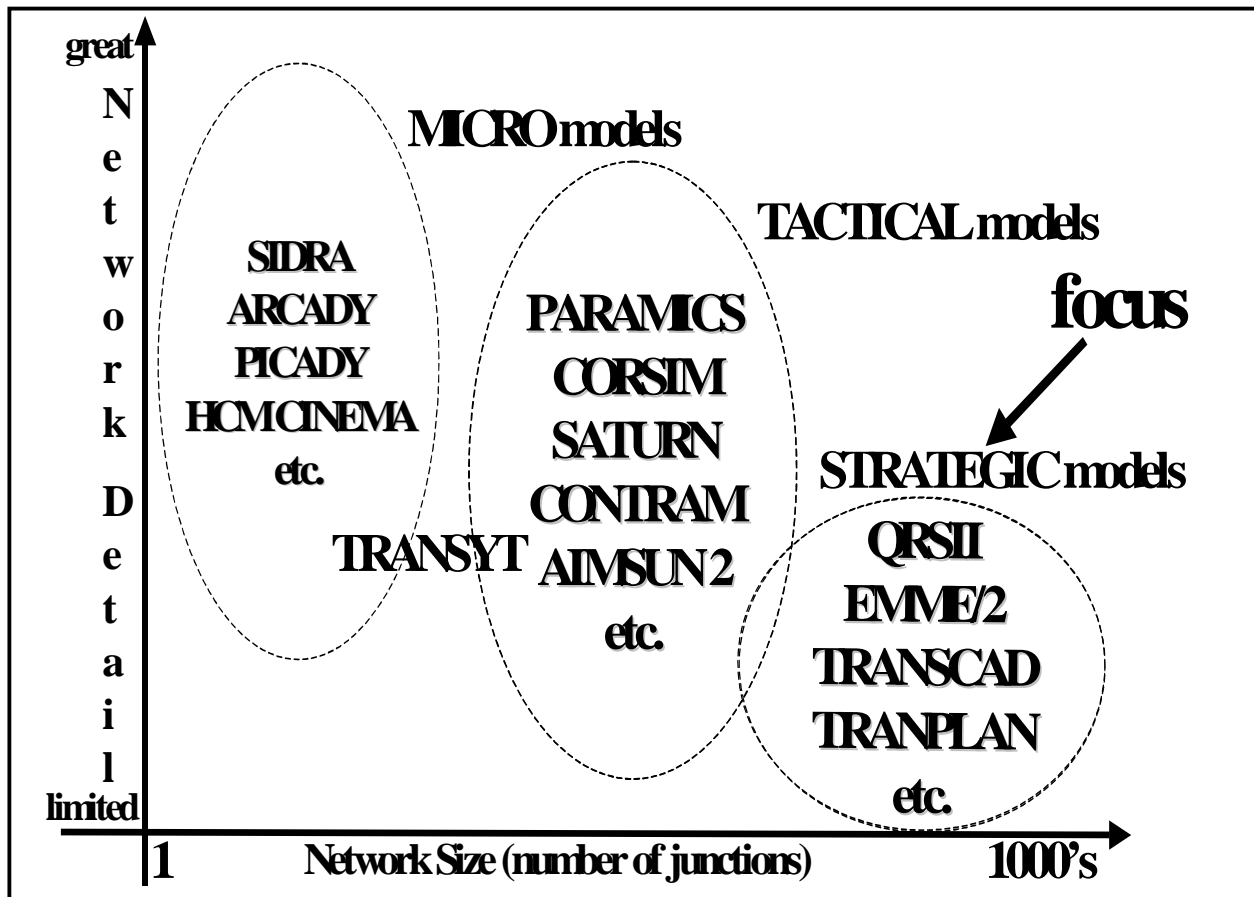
great

Network Detail

limited

MICRO models

TACTICAL models

focus

STRATEGIC models

SIDRA
ARCADY
PICADY
HCM CINEMA
etc.

PARAMICS
CORSIM
SATURN
CONTRAM
AIMSUN 2
etc.

TRANSYT

QRSII
EMME/2
TRANSCAD
TRANPLAN
etc.

1

Network Size (number of junctions)

1000's